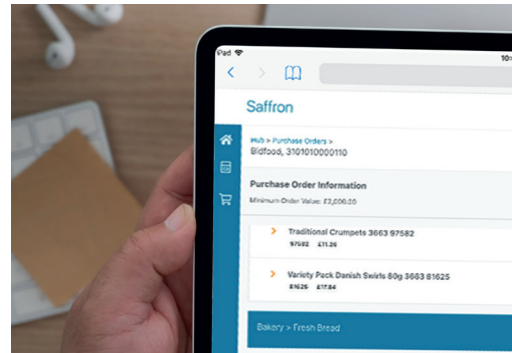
iPad
10:

Saffron

Hub > Purchase Orders >
Bidfood, 3101010000110

Purchase Order Information
Minimum Order Value: £2,000.00

Traditional Crumpets 3663 97582
97582 £11.26

Variety Pack Danish Swirls 80g 3663 81625
81625 £17.84

Bakery > Fresh Bread